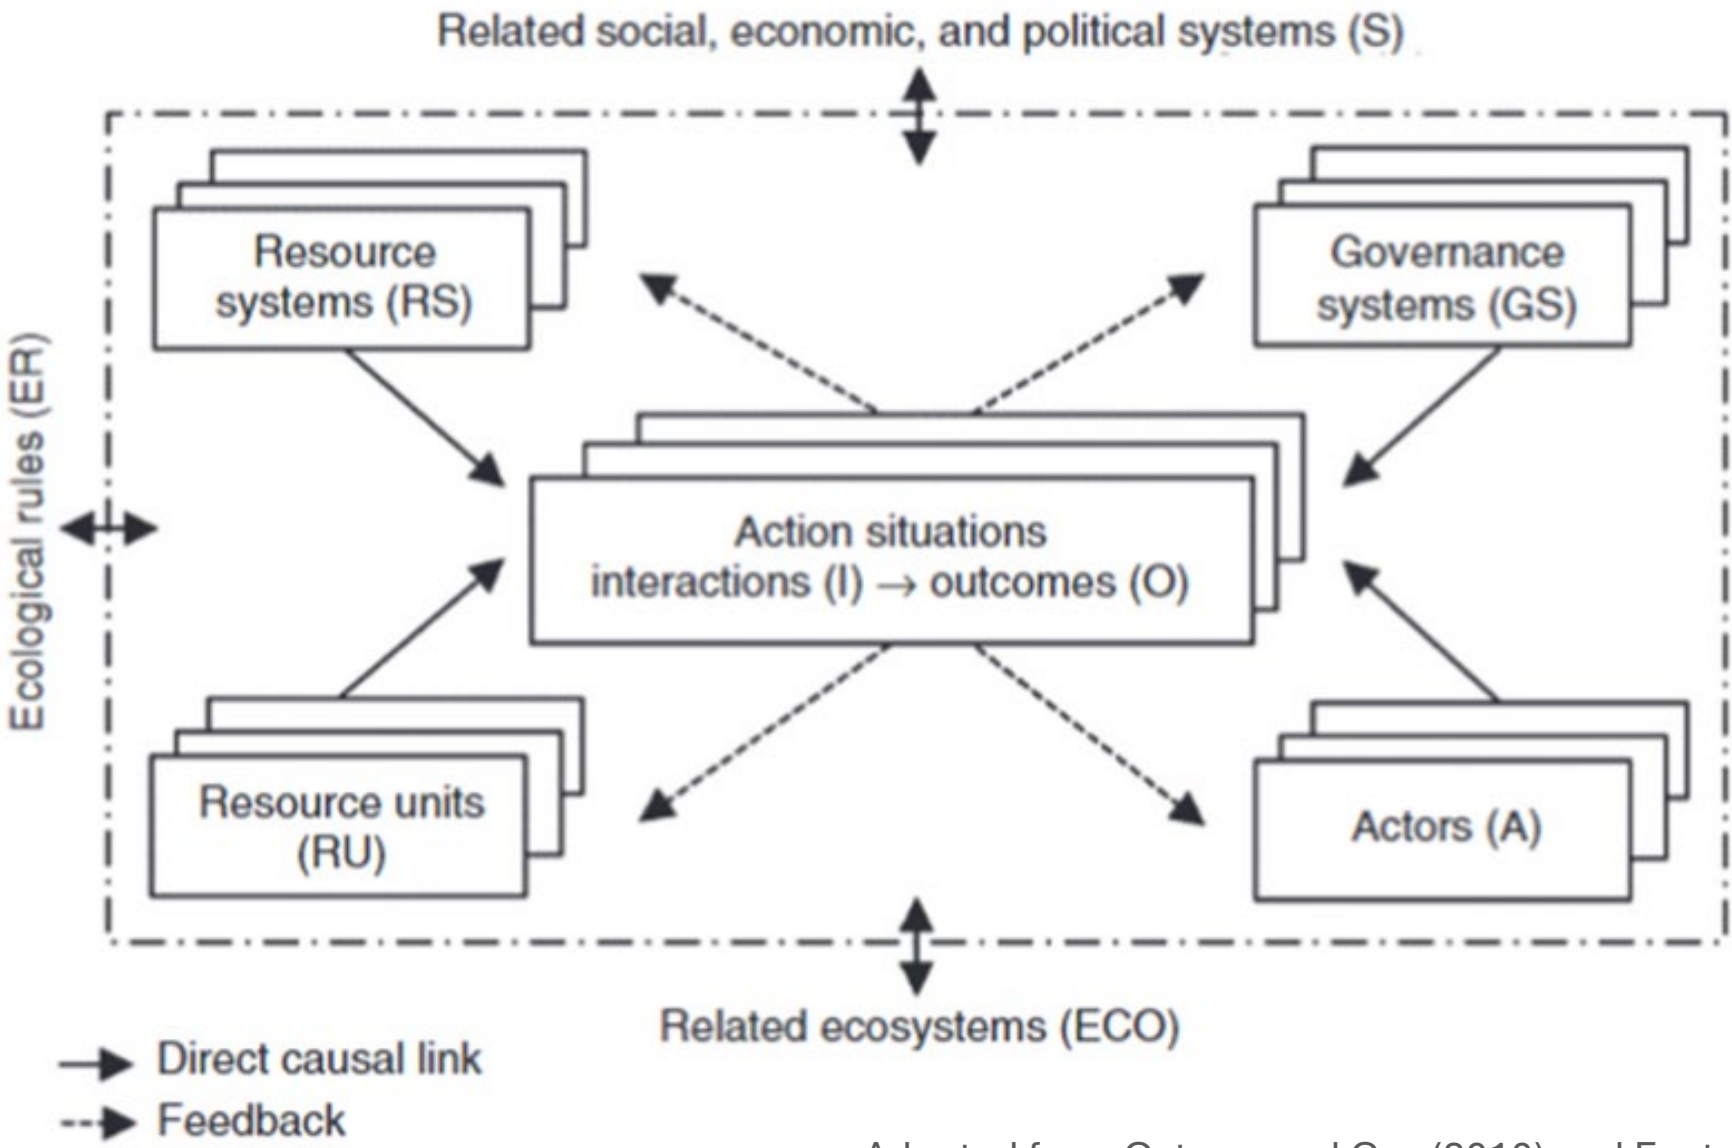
Related social, economic, and political systems (S)

Ecological rules (ER)

Resource systems (RS)

Governance systems (GS)

Action situations interactions (I) → outcomes (O)

Resource units (RU)

Actors (A)

Related ecosystems (ECO)

Direct causal link

Feedback

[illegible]